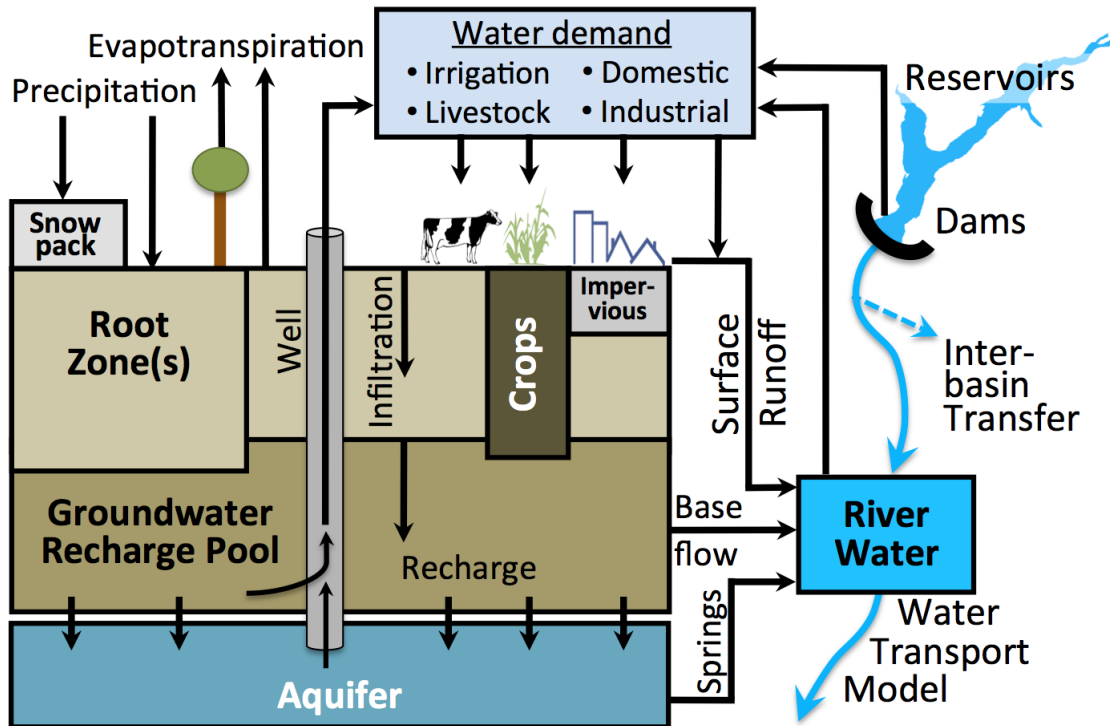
Water demand
• Irrigation • Domestic
• Livestock • Industrial

Evapotranspiration

Precipitation

Reservoirs

Dams

Snow pack

Root Zone(s)

Well

Infiltration

Crops

Imper-vious

Surface Runoff

Inter-basin Transfer

Groundwater Recharge Pool

Recharge

Base flow

River Water

Springs

Water Transport Model

Aquifer